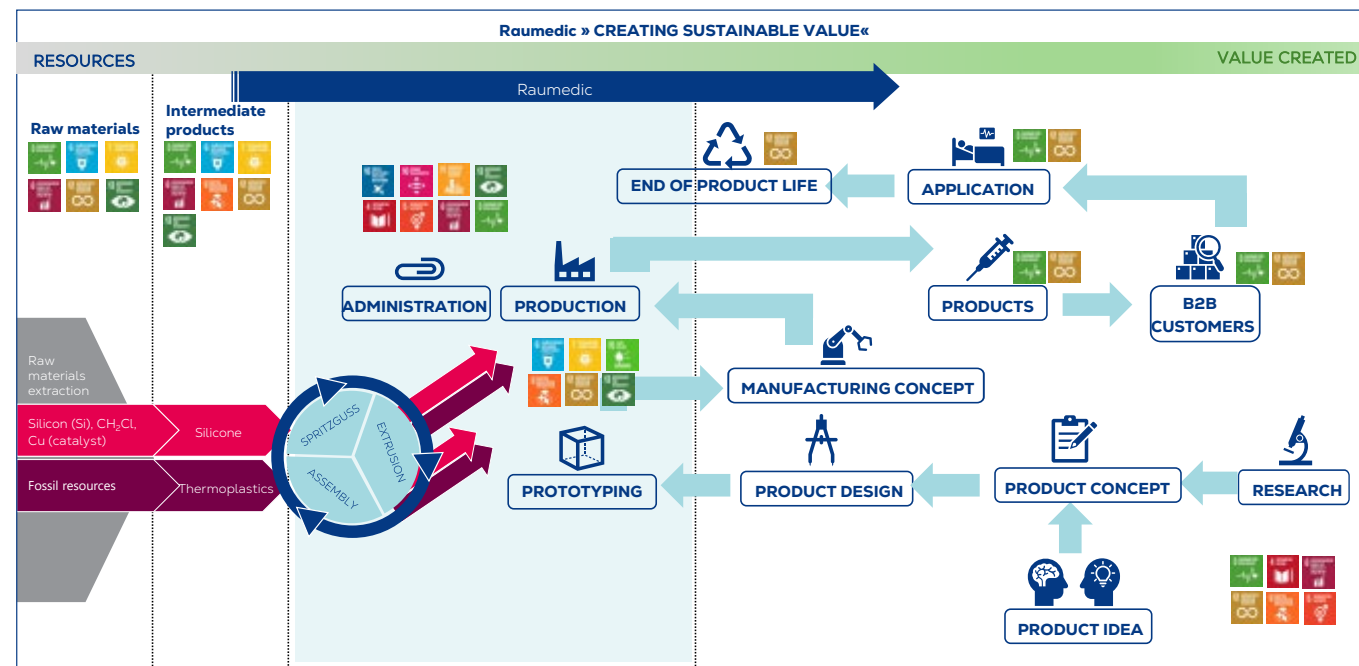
Raumedic » CREATING SUSTAINABLE VALUE«

RESOURCES

VALUE CREATED

Raumedic

Raw materials

Intermediate products

END OF PRODUCT LIFE

APPLICATION

ADMINISTRATION

PRODUCTION

PRODUCTS

B2B CUSTOMERS

Raw materials extraction

Silicon (Si), $CH_2Cl$, Cu (catalyst)

Silicone

Fossil resources

Thermoplastics

SPRITZGUSS

EXTRUSION

ASSEMBLY

MANUFACTURING CONCEPT

PROTOTYPING

PRODUCT DESIGN

PRODUCT CONCEPT

RESEARCH

PRODUCT IDEA